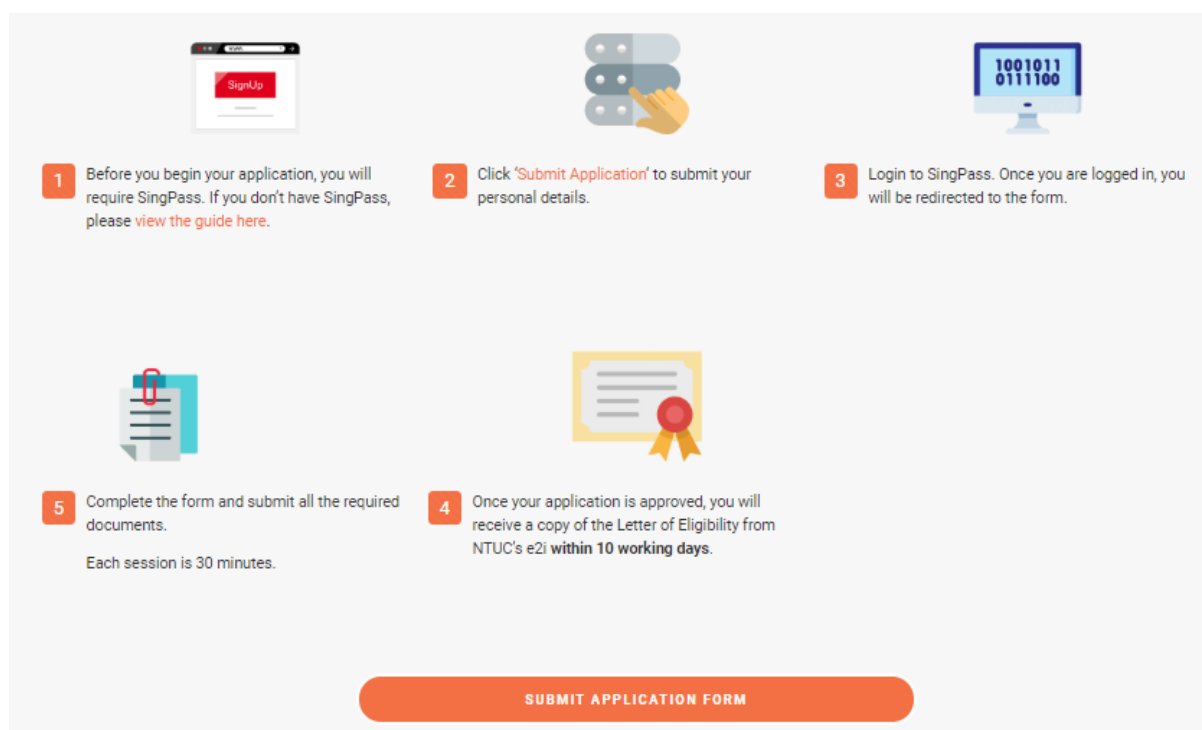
www.

SignUp

1 Before you begin your application, you will require SingPass. If you don't have SingPass, please view the guide here.

2 Click 'Submit Application' to submit your personal details.

1001011
0111100

3 Login to SingPass. Once you are logged in, you will be redirected to the form.

5 Complete the form and submit all the required documents.

Each session is 30 minutes.

4 Once your application is approved, you will receive a copy of the Letter of Eligibility from NTUC's e2i **within 10 working days**.

SUBMIT APPLICATION FORM